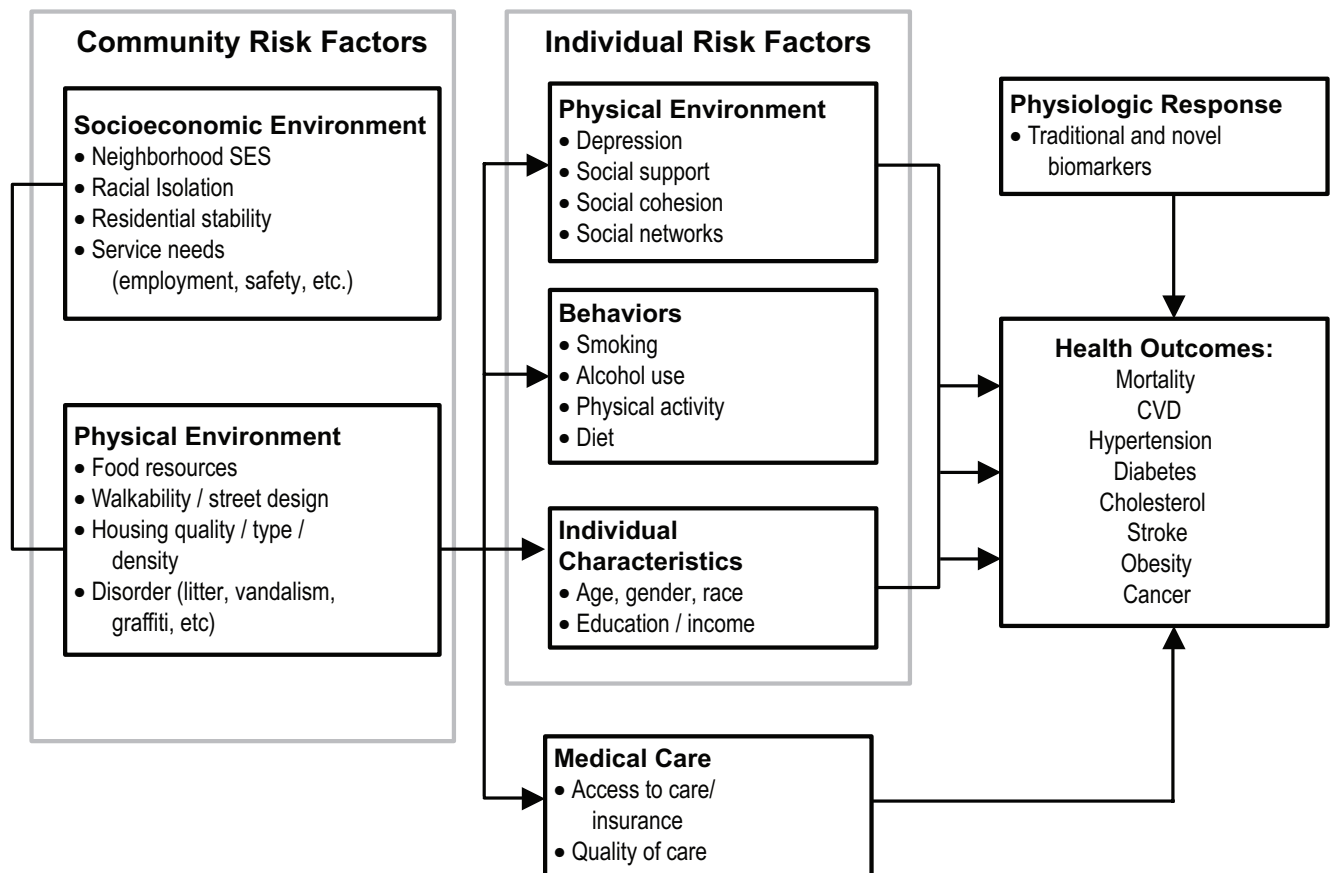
Community Risk Factors

Socioeconomic Environment
• Neighborhood SES
• Racial Isolation
• Residential stability
• Service needs (employment, safety, etc.)

Physical Environment
• Food resources
• Walkability / street design
• Housing quality / type / density
• Disorder (litter, vandalism, graffiti, etc)

Individual Risk Factors

Physical Environment
• Depression
• Social support
• Social cohesion
• Social networks

Behaviors
• Smoking
• Alcohol use
• Physical activity
• Diet

Individual Characteristics
• Age, gender, race
• Education / income

Medical Care
• Access to care/ insurance
• Quality of care

Physiologic Response
• Traditional and novel biomarkers

Health Outcomes:
Mortality
CVD
Hypertension
Diabetes
Cholesterol
Stroke
Obesity
Cancer